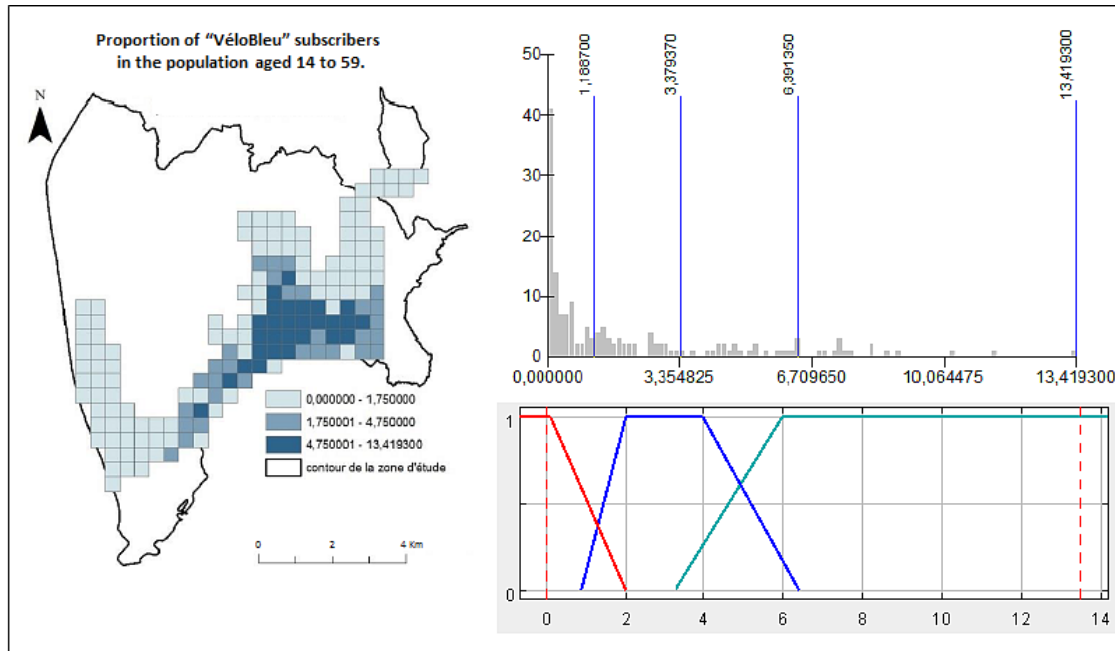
Proportion of "VéloBleu" subscribers in the population aged 14 to 59.

N

0,000000 - 1,750000
1,750001 - 4,750000
4,750001 - 13,419300
contour de la zone d'étude

0 2 4 Km

50
40
30
20
10
0

1,186700
3,379370
6,391350
13,419300

0,000000
3,354825
6,709650
10,064475
13,419300

1
0
0 2 4 6 8 10 12 14